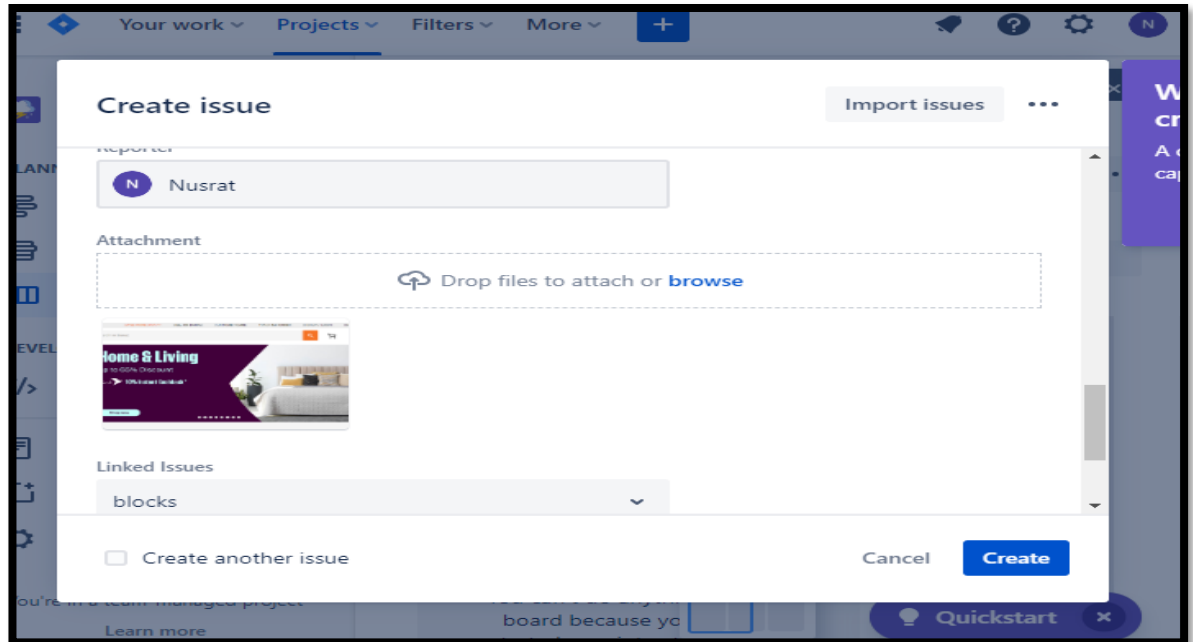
Your work Projects Filters More +

N

Create issue

Import issues •••

Reporter

N Nusrat

Attachment

Drop files to attach or browse

Home & Living

to 65% Discount

10% Instant Cashback*

Linked Issues

blocks

Create another issue

Cancel Create

W
cr
A
cap

LANN

EVEL

ou're in a team-managed project

Learn more

board because yo

Quickstart ×